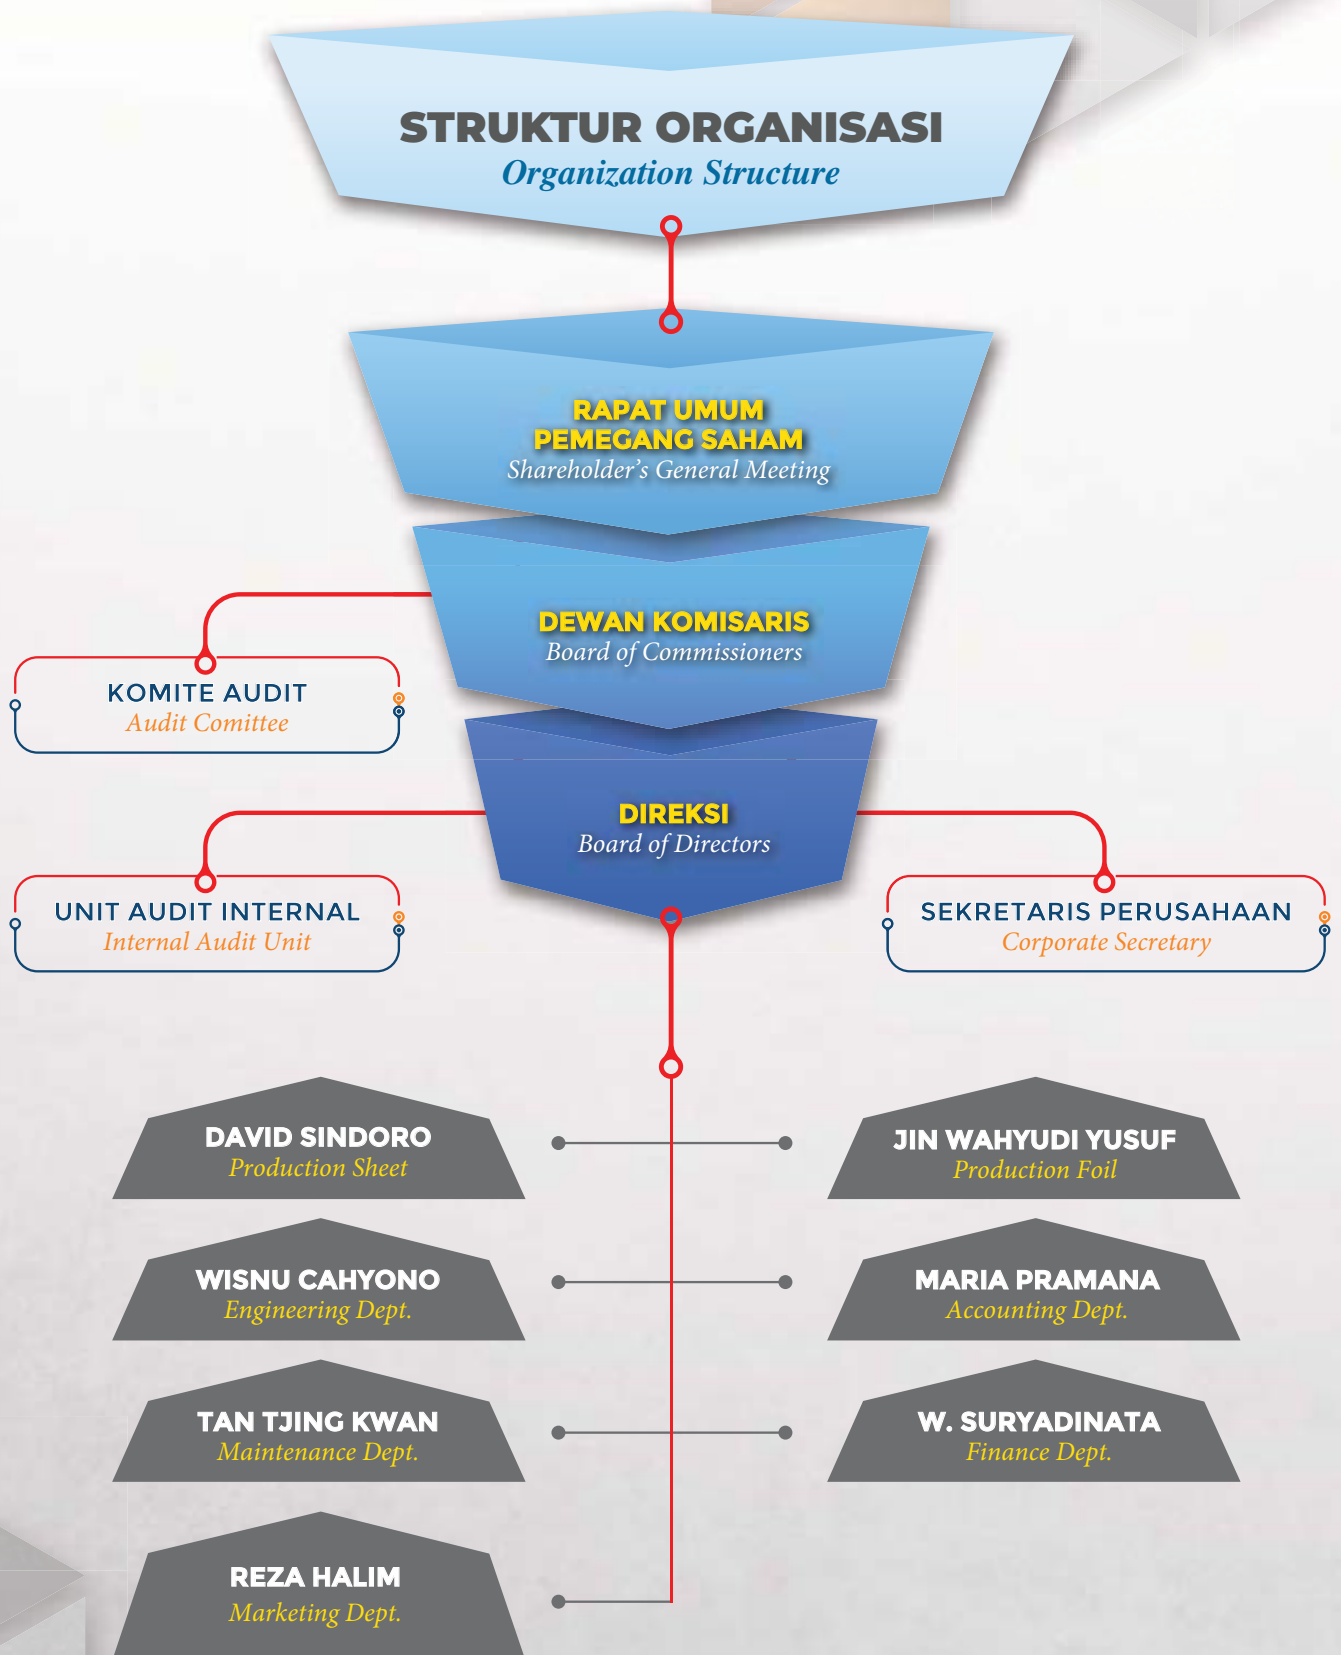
STRUKTUR ORGANISASI
Organization Structure

RAPAT UMUM PEMEGANG SAHAM
Shareholder's General Meeting

DEWAN KOMISARIS
Board of Commissioners

KOMITE AUDIT
Audit Comittee

DIREKSI
Board of Directors

UNIT AUDIT INTERNAL
Internal Audit Unit

SEKRETARIS PERUSAHAAN
Corporate Secretary

DAVID SINDORO
Production Sheet

JIN WAHYUDI YUSUF
Production Foil

WISNU CAHYONO
Engineering Dept.

MARIA PRAMANA
Accounting Dept.

TAN TJING KWAN
Maintenance Dept.

W. SURYADINATA
Finance Dept.

REZA HALIM
Marketing Dept.